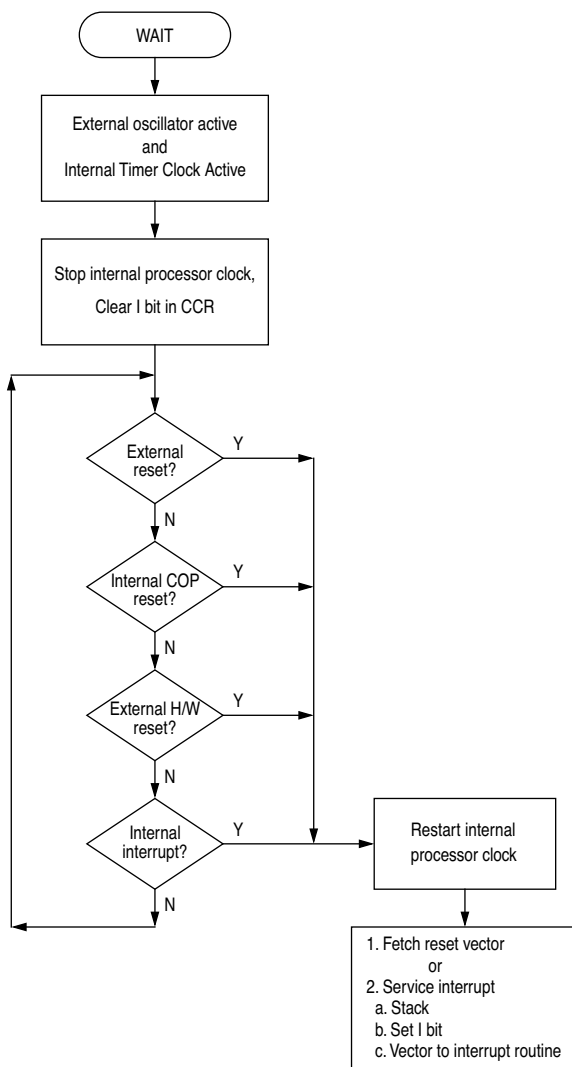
WAIT

External oscillator active
and
Internal Timer Clock Active

Stop internal processor clock,
Clear I bit in CCR

External reset?
Y
N

Internal COP reset?
Y
N

External H/W reset?
Y
N

Internal interrupt?
Y
N

Restart internal processor clock

1. Fetch reset vector
or
2. Service interrupt
a. Stack
b. Set I bit
c. Vector to interrupt routine